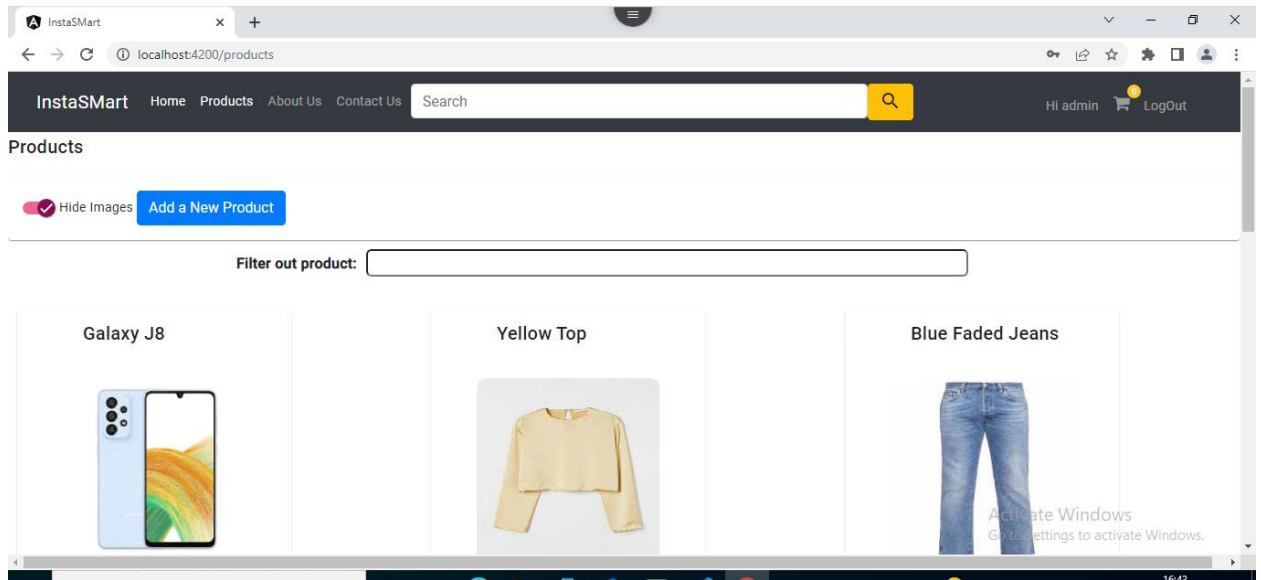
InstaSMart

localhost:4200/products

InstaSMart Home Products About Us Contact Us Search

Hi admin 0 LogOut

Products

Hide Images Add a New Product

Filter out product:

Galaxy J8

Yellow Top

Blue Faded Jeans

Activate Windows
Go to Settings to activate Windows.

16:43